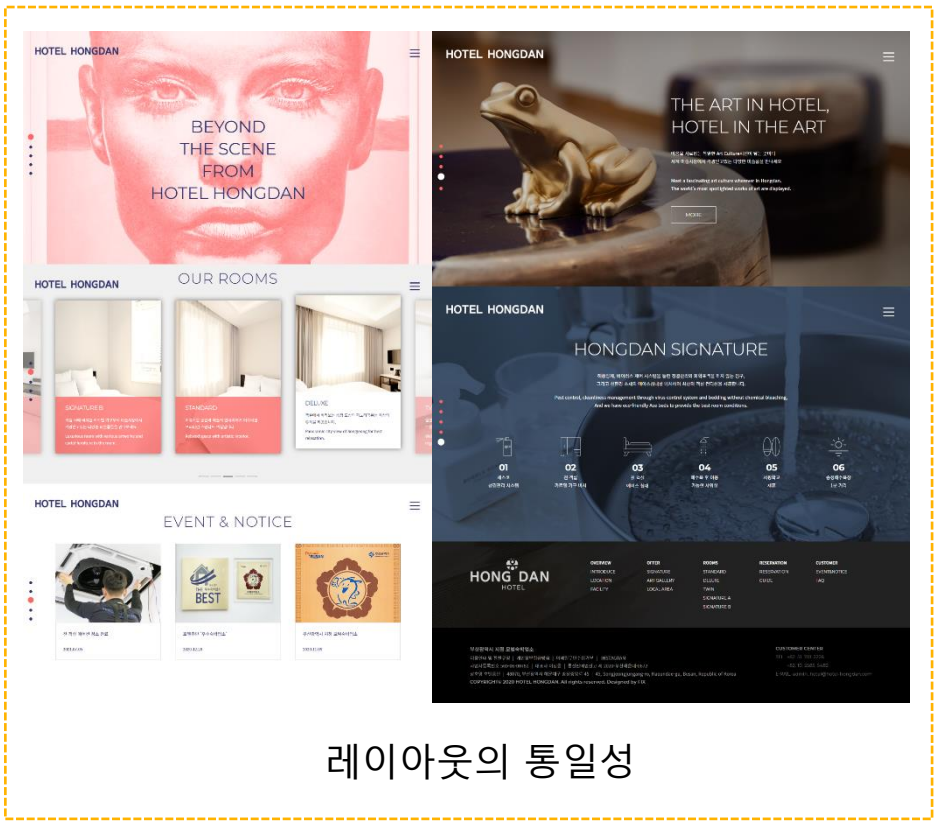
HOTEL HONGDAN

BEYOND
THE SCENE
FROM
HOTEL HONGDAN

HOTEL HONGDAN

OUR ROOMS

SIGNATURE B

STANDARD

DELUXE

HOTEL HONGDAN

EVENT & NOTICE

BEST

HOTEL HONGDAN

THE ART IN HOTEL,
HOTEL IN THE ART

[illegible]

Meet a fascinating art culture wherever in Hongdan.
The world's most spotlighted works of art are displayed.

MORE

HOTEL HONGDAN

HONGDAN SIGNATURE

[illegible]

Pest control, cleanliness management through virus control system and bedding without chemical bleaching.
And we have eco-friendly Aos beds to provide the best room conditions.

01

02

03

04

05

06

HONG DAN
HOTEL

OVERVIEW
INTRODUCE
LOCATION
FACILITY

OFFER
SIGNATURE
ART GALLERY
LOCAL AREA

ROOMS
STANDARD
DELUXE
TWIN
SIGNATURE A
SIGNATURE B

RESERVATION
RESERVATION
CHECK

CUSTOMER
EVENT&NOTICE
FAQ

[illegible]

COPYRIGHT© 2020 HOTEL HONGDAN. All rights reserved. Designed by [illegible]

CUSTOMER CENTER

레이아웃의 통일성